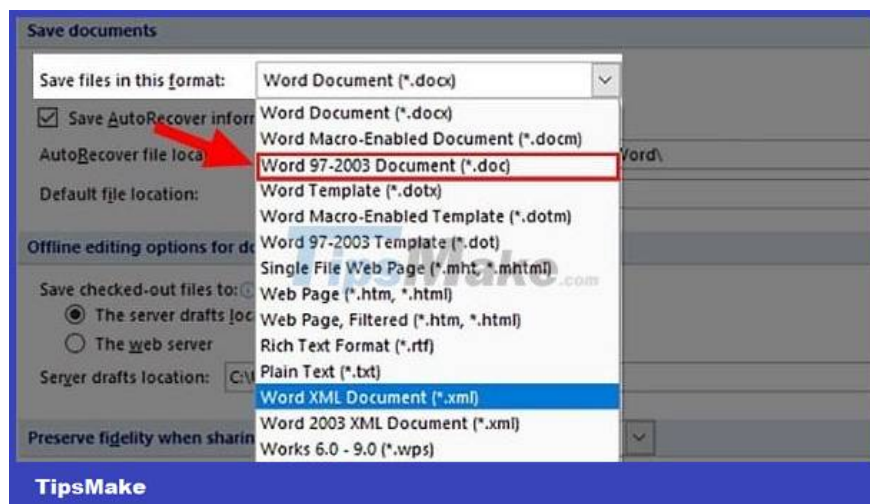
Save documents

Save files in this format: Word Document (*.docx)

Save AutoRecover infor

AutoRecover file loca

Default file location:

Word Document (*.docx)
Word Macro-Enabled Document (*.docm)
Word 97-2003 Document (*.doc)
Word Template (*.dotx)
Word Macro-Enabled Template (*.dotm)
Word 97-2003 Template (*.dot)
Single File Web Page (*.mht, *.mhtml)
Web Page (*.htm, *.html)
Web Page, Filtered (*.htm, *.html)
Rich Text Format (*.rtf)
Plain Text (*.txt)
Word XML Document (*.xml)
Word 2003 XML Document (*.xml)
Works 6.0 - 9.0 (*.wps)

ord\

Offline editing options for do

Save checked-out files to:
The server drafts loc
The web server

Server drafts location: C:\

Preserve fidelity when sharin

TipsMake.com

TipsMake